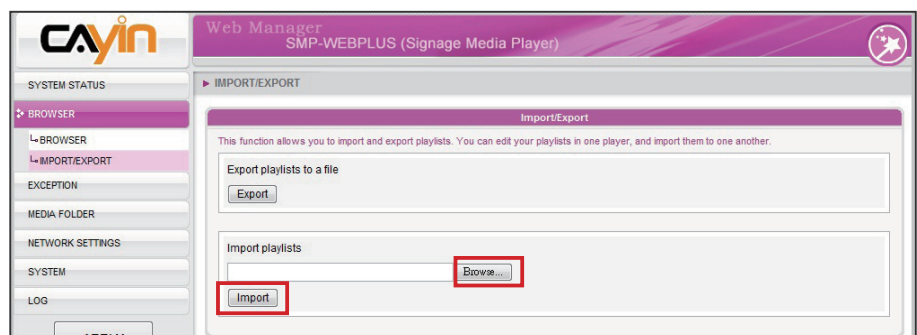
CAYIN

Web Manager
SMP-WEBPLUS (Signage Media Player)

SYSTEM STATUS
BROWSER
BROWSER
IMPORT/EXPORT
EXCEPTION
MEDIA FOLDER
NETWORK SETTINGS
SYSTEM
LOG

▶ IMPORT/EXPORT

Import/Export

This function allows you to import and export playlists. You can edit your playlists in one player, and import them to one another.

Export playlists to a file

Export

Import playlists

Browse...

Import